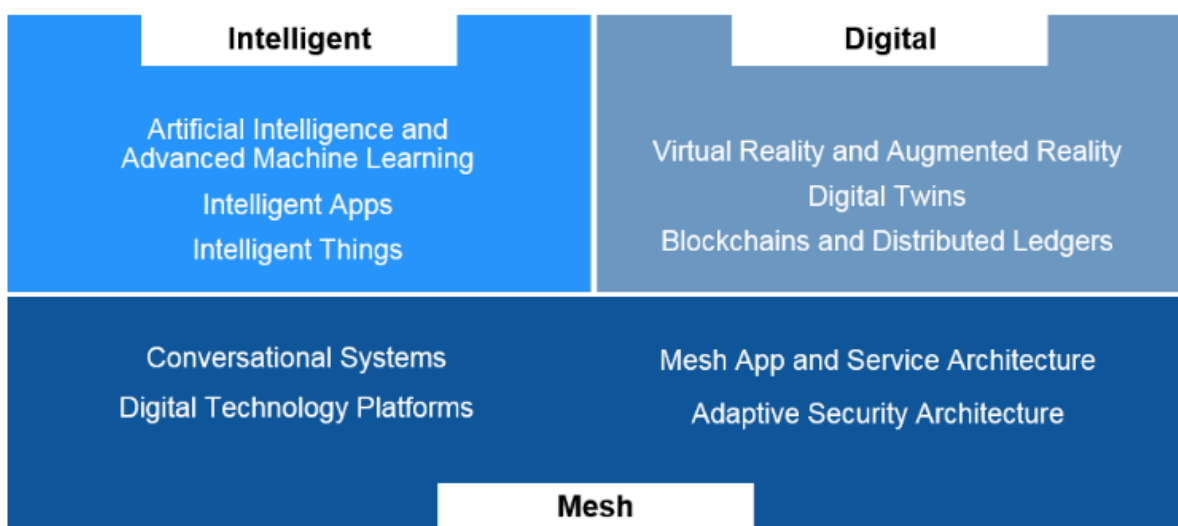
Intelligent

Artificial Intelligence and Advanced Machine Learning

Intelligent Apps

Intelligent Things

Digital

Virtual Reality and Augmented Reality

Digital Twins

Blockchains and Distributed Ledgers

Conversational Systems

Digital Technology Platforms

Mesh App and Service Architecture

Adaptive Security Architecture

Mesh